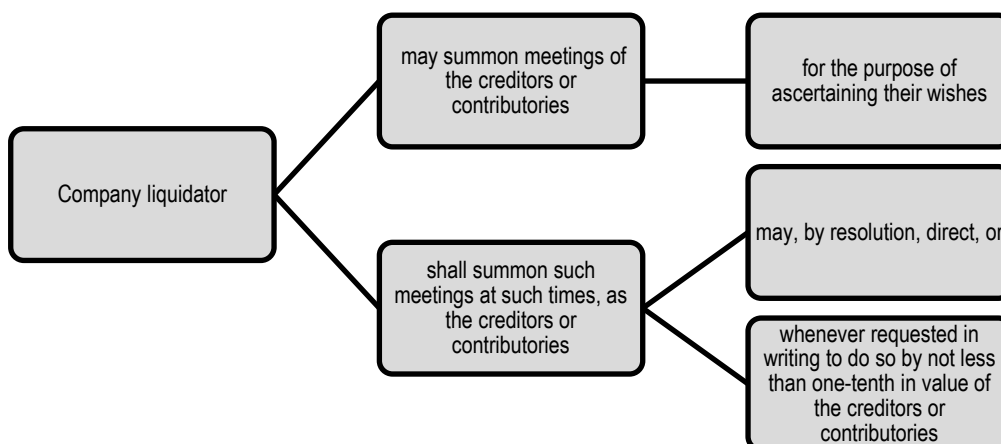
Company liquidator

may summon meetings of the creditors or contributories

for the purpose of ascertaining their wishes

shall summon such meetings at such times, as the creditors or contributories

may, by resolution, direct, or

whenever requested in writing to do so by not less than one-tenth in value of the creditors or contributories